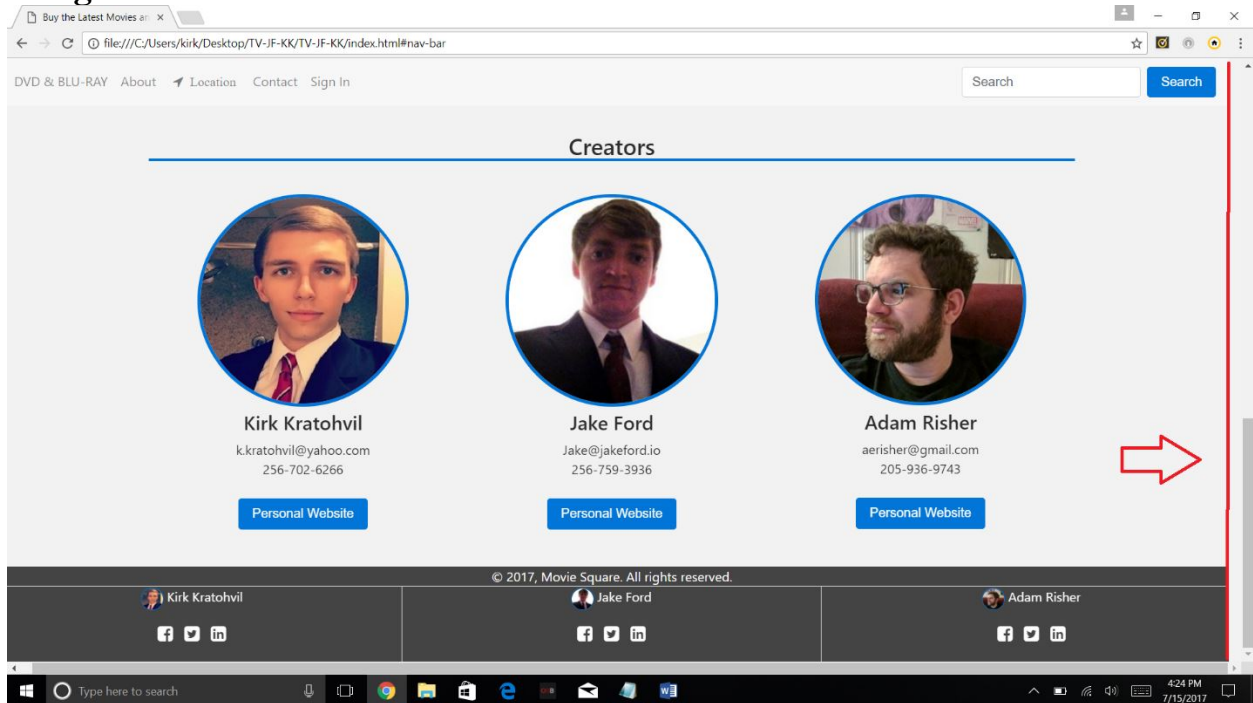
Buy the Latest Movies an ×

file:///C:/Users/kirk/Desktop/TV-JF-KK/TV-JF-KK/index.html#nav-bar

DVD & BLU-RAY About Location Contact Sign In

Search Search

Creators

Kirk Kratohvil
k.kratohvil@yahoo.com
256-702-6266
Personal Website

Jake Ford
Jake@jakeford.io
256-759-3936
Personal Website

Adam Risher
aerisher@gmail.com
205-936-9743
Personal Website

© 2017, Movie Square. All rights reserved.

Kirk Kratohvil

Jake Ford

Adam Risher

Type here to search

4:24 PM
7/15/2017